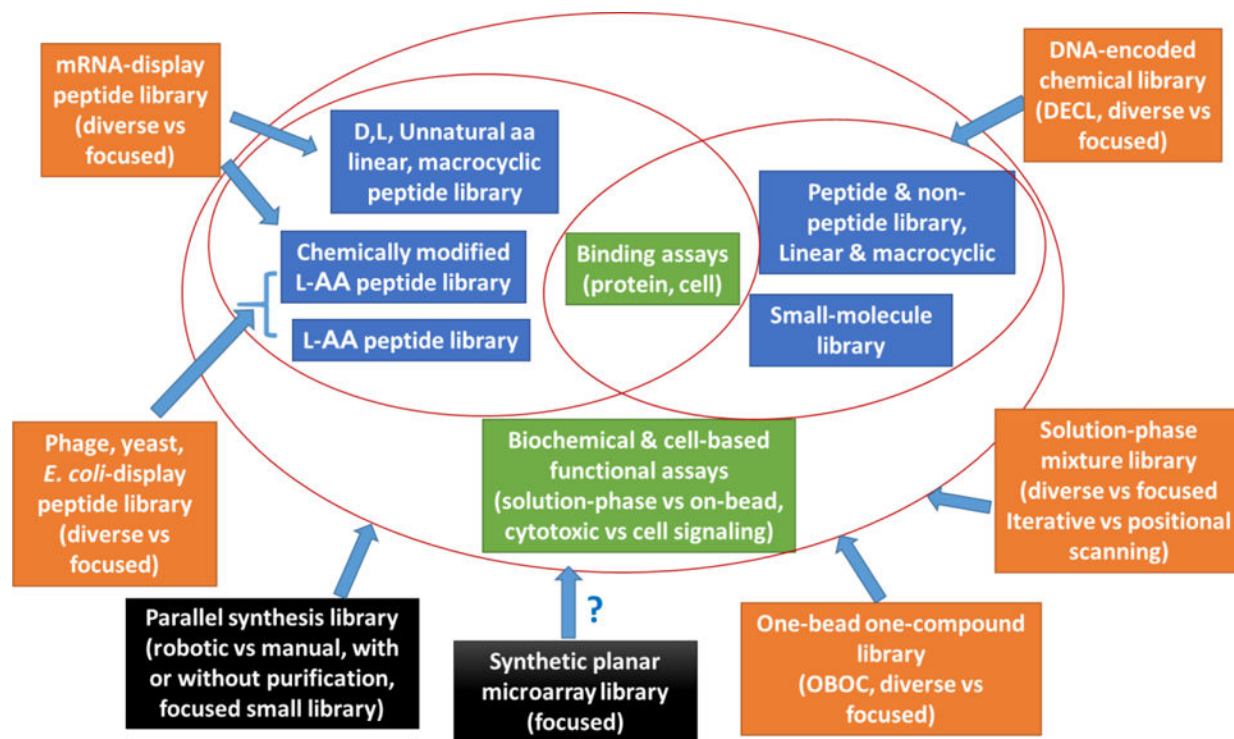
mRNA-display peptide library (diverse vs focused)

DNA-encoded chemical library (DECL, diverse vs focused)

D,L, Unnatural aa linear, macrocyclic peptide library

Chemically modified L-AA peptide library

L-AA peptide library

Binding assays (protein, cell)

Peptide & non-peptide library, Linear & macrocyclic

Small-molecule library

Phage, yeast, *E. coli*-display peptide library (diverse vs focused)

Biochemical & cell-based functional assays (solution-phase vs on-bead, cytotoxic vs cell signaling)

Solution-phase mixture library (diverse vs focused Iterative vs positional scanning)

?

Parallel synthesis library (robotic vs manual, with or without purification, focused small library)

Synthetic planar microarray library (focused)

One-bead one-compound library (OBOC, diverse vs focused)